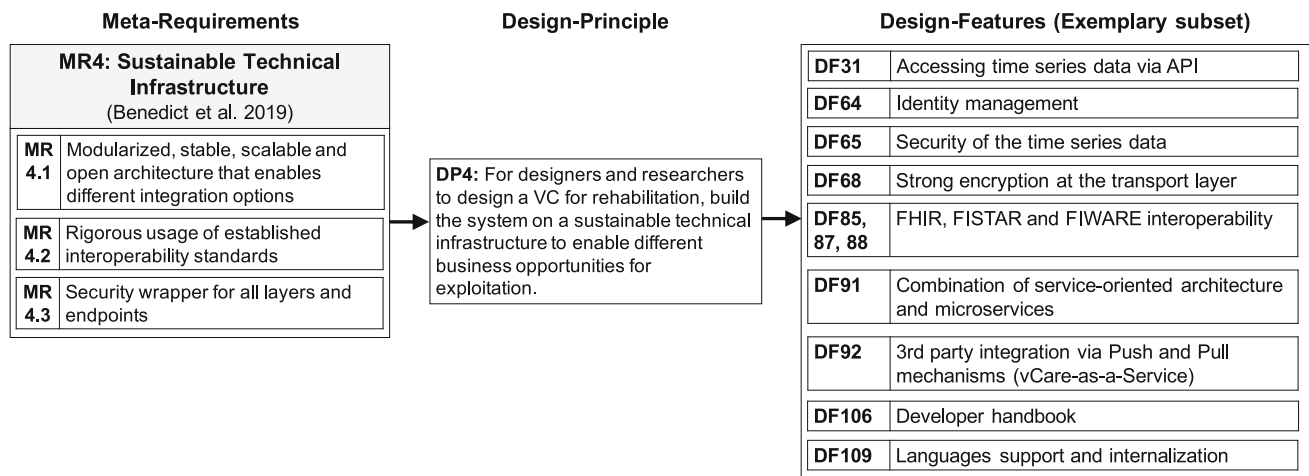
Meta-Requirements

MR4: Sustainable Technical Infrastructure
(Benedict et al. 2019)

| | |
|---|---|
| MR 4.1 | Modularized, stable, scalable and open architecture that enables different integration options |
| MR 4.2 | Rigorous usage of established interoperability standards |
| MR 4.3 | Security wrapper for all layers and endpoints |

Design-Principle

DP4: For designers and researchers to design a VC for rehabilitation, build the system on a sustainable technical infrastructure to enable different business opportunities for exploitation.

Design-Features (Exemplary subset)

| | |
|---|---|
| DF31 | Accessing time series data via API |
| DF64 | Identity management |
| DF65 | Security of the time series data |
| DF68 | Strong encryption at the transport layer |
| DF85, 87, 88 | FHIR, FISTAR and FIWARE interoperability |
| DF91 | Combination of service-oriented architecture and microservices |
| DF92 | 3rd party integration via Push and Pull mechanisms (vCare-as-a-Service) |
| DF106 | Developer handbook |
| DF109 | Languages support and internalization |